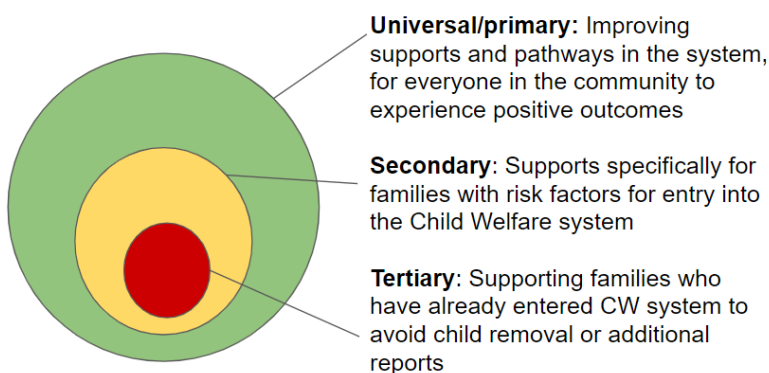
**Universal/primary:** Improving supports and pathways in the system, for everyone in the community to experience positive outcomes

**Secondary**: Supports specifically for families with risk factors for entry into the Child Welfare system

**Tertiary**: Supporting families who have already entered CW system to avoid child removal or additional reports